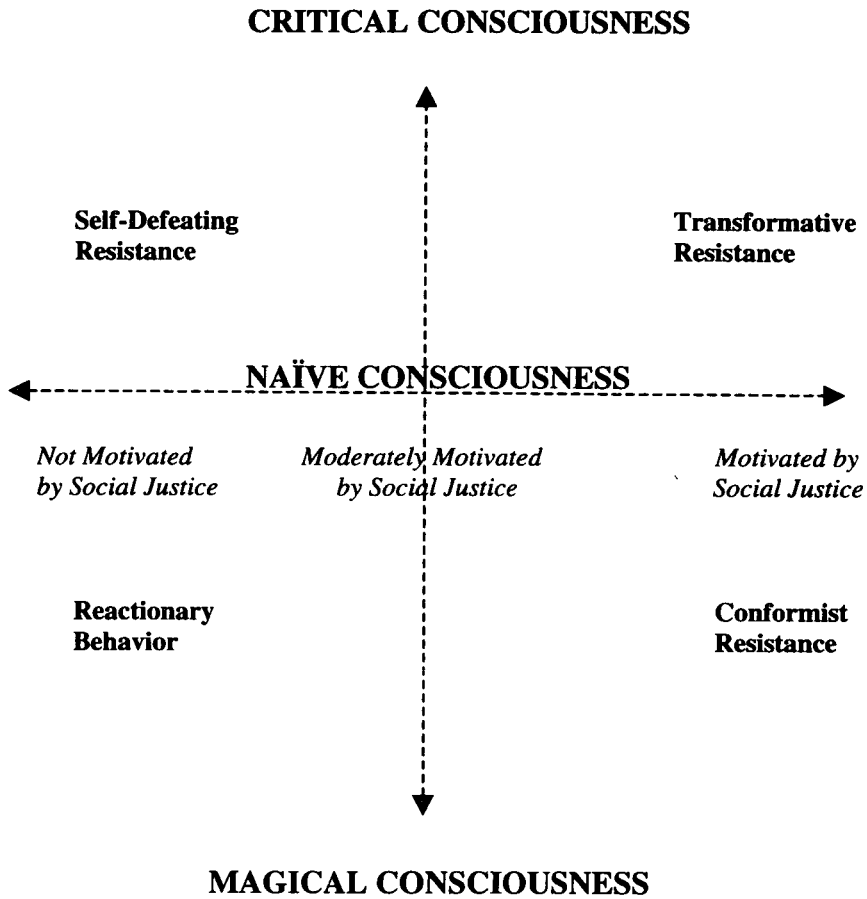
CRITICAL CONSCIOUSNESS

Self-Defeating Resistance

Transformative Resistance

NAÏVE CONSCIOUSNESS

*Not Motivated by Social Justice*

*Moderately Motivated by Social Justice*

*Motivated by Social Justice*

Reactionary Behavior

Conformist Resistance

MAGICAL CONSCIOUSNESS